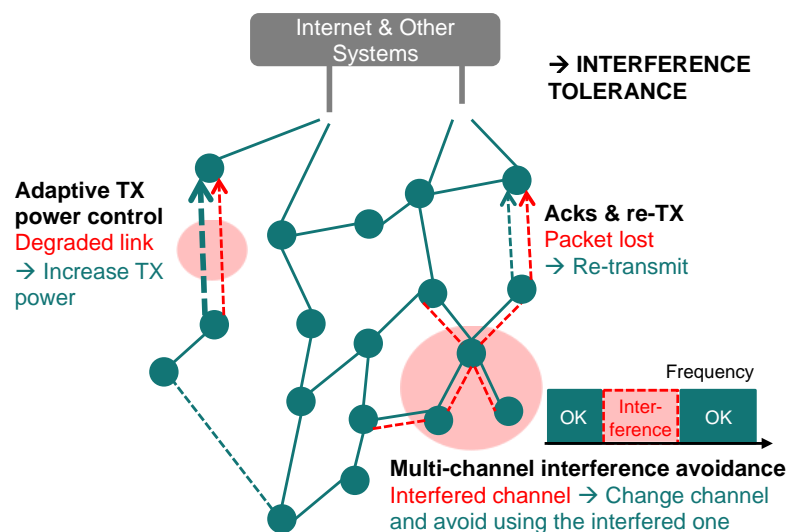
Internet & Other Systems

→ INTERFERENCE TOLERANCE

Adaptive TX power control
Degraded link
→ Increase TX power

Acks & re-TX
Packet lost
→ Re-transmit

Frequency

OK

Interference

OK

Multi-channel interference avoidance
Interfered channel → Change channel and avoid using the interfered one